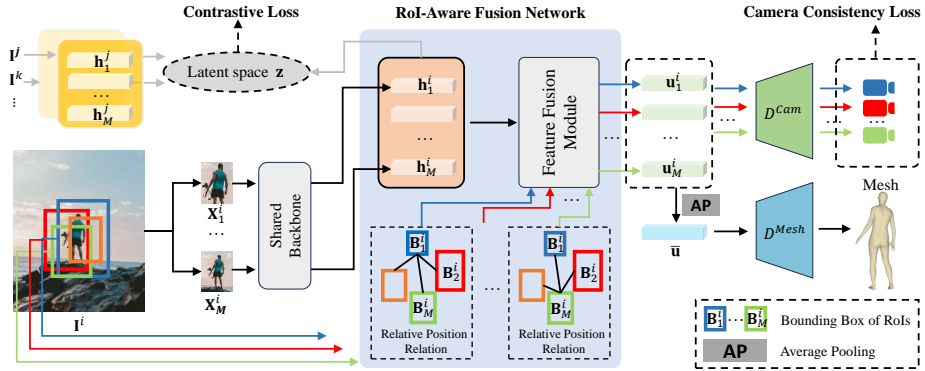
Contrastive Loss

RoI-Aware Fusion Network

Camera Consistency Loss

$\mathbf{I}^j$

$\mathbf{I}^k$

$\vdots$

$\mathbf{h}_1^j$

$\dots$

$\mathbf{h}_M^j$

Latent space $\mathbf{z}$

$\mathbf{h}_1^i$

$\dots$

$\mathbf{h}_M^i$

Feature Fusion Module

$\mathbf{u}_1^i$

$\dots$

$\mathbf{u}_M^i$

$D^{Cam}$

$\dots$

$\dots$

Mesh

$\mathbf{X}_1^i$

$\dots$

$\mathbf{X}_M^i$

Shared Backbone

AP

$\bar{\mathbf{u}}$

$D^{Mesh}$

$\mathbf{B}_1^i$

$\mathbf{B}_2^i$

$\mathbf{B}_M^i$

Relative Position Relation

$\dots$

$\mathbf{B}_1^i$

$\mathbf{B}_2^i$

$\mathbf{B}_M^i$

Relative Position Relation

$\mathbf{I}^i$

$\mathbf{B}_1^i$ $\cdots$ $\mathbf{B}_M^i$ Bounding Box of RoIs

AP Average Pooling